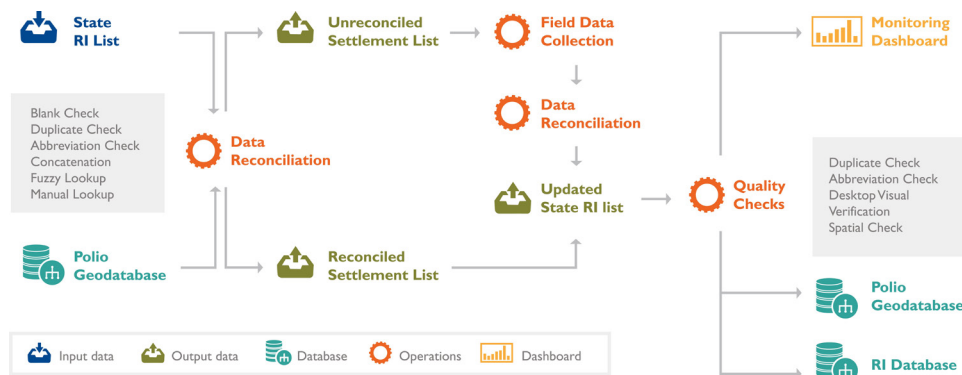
State RI List

Blank Check
Duplicate Check
Abbreviation Check
Concatenation
Fuzzy Lookup
Manual Lookup

Data Reconciliation

Polio Geodatabase

Unreconciled Settlement List

Reconciled Settlement List

Field Data Collection

Data Reconciliation

Updated State RI list

Quality Checks

Monitoring Dashboard

Duplicate Check
Abbreviation Check
Desktop Visual Verification
Spatial Check

Polio Geodatabase

RI Database

Input data
Output data
Database
Operations
Dashboard